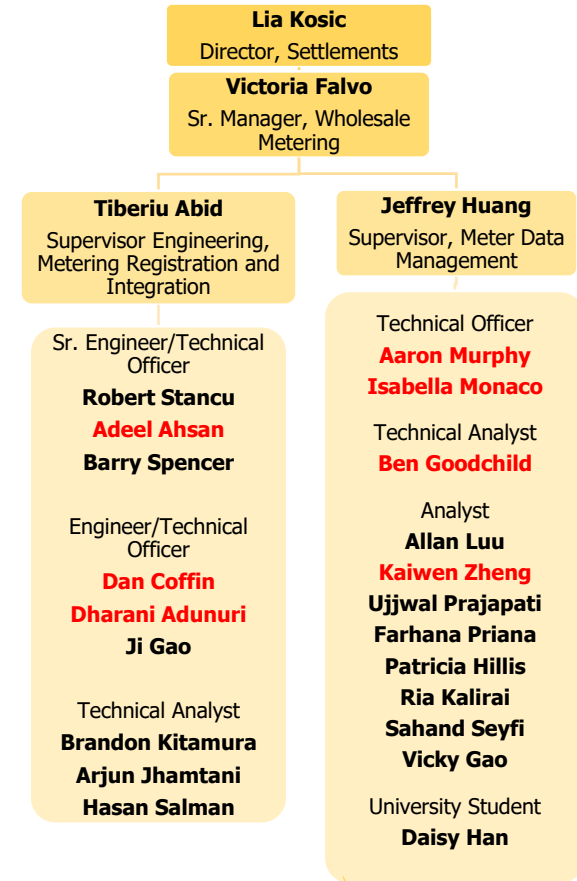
**Lia Kosic**
Director, Settlements

**Victoria Falvo**
Sr. Manager, Wholesale Metering

**Tiberiu Abid**
Supervisor Engineering, Metering Registration and Integration

Sr. Engineer/Technical Officer
**Robert Stancu**
**Adeel Ahsan**
**Barry Spencer**

Engineer/Technical Officer
**Dan Coffin**
**Dharani Adunuri**
**Ji Gao**

Technical Analyst
**Brandon Kitamura**
**Arjun Jhamtani**
**Hasan Salman**

**Jeffrey Huang**
Supervisor, Meter Data Management

Technical Officer
**Aaron Murphy**
**Isabella Monaco**

Technical Analyst
**Ben Goodchild**

Analyst
**Allan Luu**
**Kaiwen Zheng**
**Ujjwal Prajapati**
**Farhana Priana**
**Patricia Hillis**
**Ria Kalirai**
**Sahand Seyfi**
**Vicky Gao**

University Student
**Daisy Han**